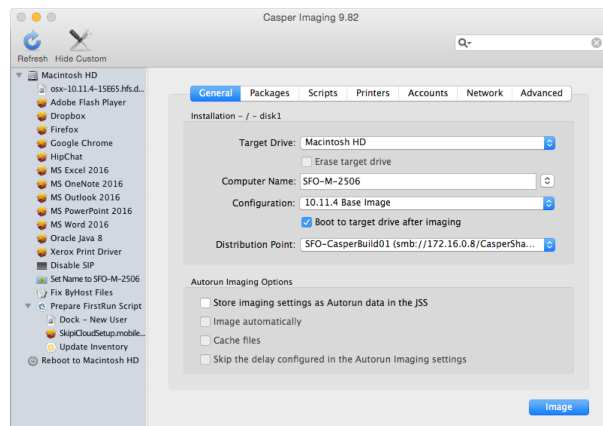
Casper Imaging 9.82

Refresh Hide Custom

Macintosh HD
osx-10.11.4-15E65.hfs.d...
Adobe Flash Player
Dropbox
Firefox
Google Chrome
HipChat
MS Excel 2016
MS OneNote 2016
MS Outlook 2016
MS PowerPoint 2016
MS Word 2016
Oracle Java 8
Xerox Print Driver
Disable SIP
Set Name to SFO-M-2506
Fix ByHost Files
Prepare FirstRun Script
Dock - New User
SkipiCloudSetup.mobile...
Update Inventory
Reboot to Macintosh HD

General | Packages | Scripts | Printers | Accounts | Network | Advanced

Installation - / - disk1

Target Drive: Macintosh HD
Erase target drive
Computer Name: SFO-M-2506
Configuration: 10.11.4 Base Image
Boot to target drive after imaging
Distribution Point: SFO-CasperBuild01 (smb://172.16.0.8/CasperSha...

Autorun Imaging Options
Store imaging settings as Autorun data in the JSS
Image automatically
Cache files
Skip the delay configured in the Autorun Imaging settings

Image